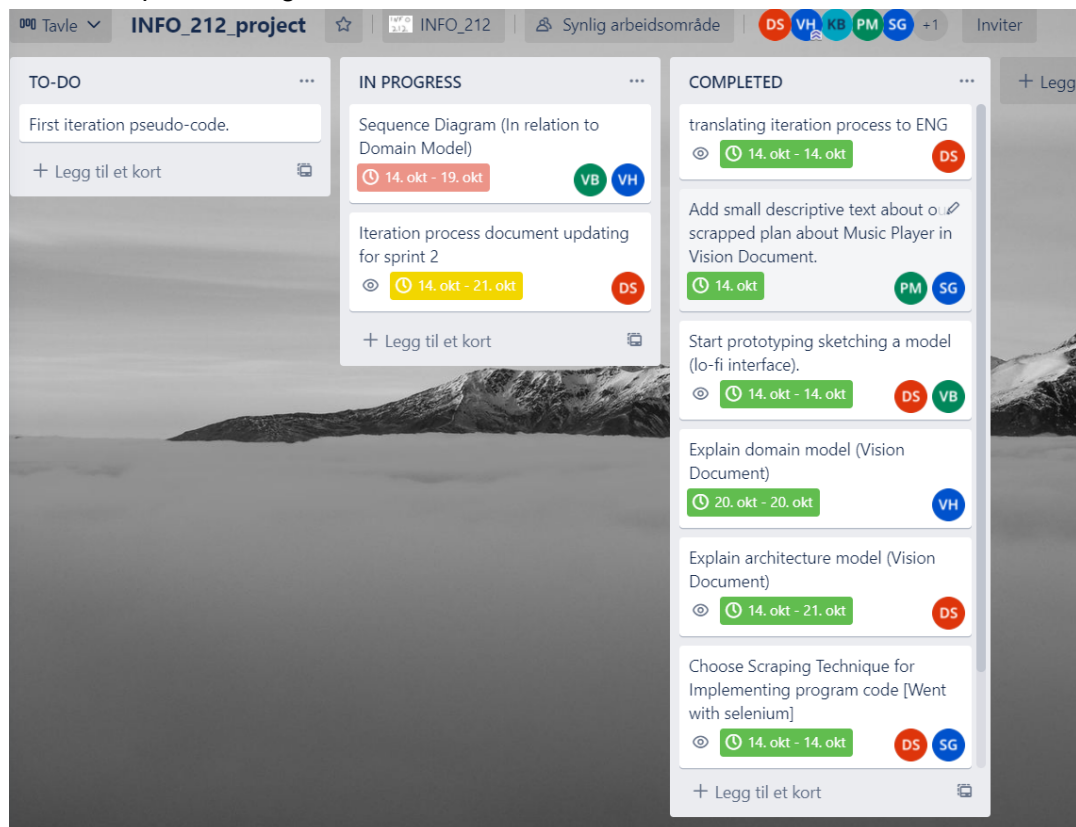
Tavle INFO_212_project INFO_212 Synlig arbeidsområde DS VH KB PM SG +1 Inviter

TO-DO ...
First iteration pseudo-code.
+ Legg til et kort

IN PROGRESS ...
Sequence Diagram (In relation to Domain Model)
14. okt - 19. okt VB VH

Iteration process document updating for sprint 2
14. okt - 21. okt DS
+ Legg til et kort

COMPLETED ...
translating iteration process to ENG
14. okt - 14. okt DS

Add small descriptive text about ou scrapped plan about Music Player in Vision Document.
14. okt PM SG

Start prototyping sketching a model (lo-fi interface).
14. okt - 14. okt DS VB

Explain domain model (Vision Document)
20. okt - 20. okt VH

Explain architecture model (Vision Document)
14. okt - 21. okt DS

Choose Scraping Technique for Implementing program code [Went with selenium]
14. okt - 14. okt DS SG
+ Legg til et kort

+ Legg